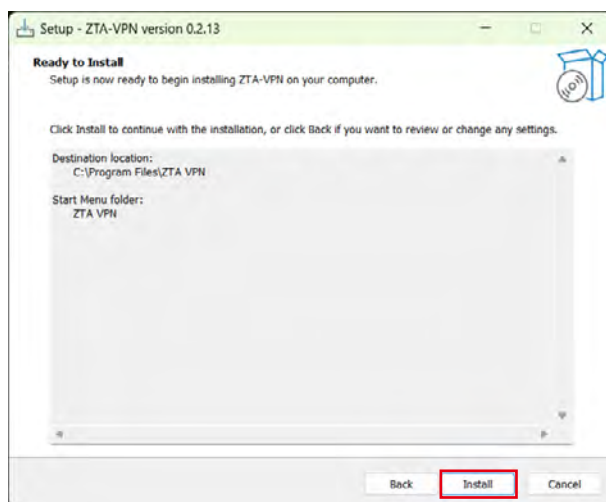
Setup - ZTA-VPN version 0.2.13

Ready to Install
Setup is now ready to begin installing ZTA-VPN on your computer.

Click Install to continue with the installation, or click Back if you want to review or change any settings.

Destination location:
C:\Program Files\ZTA VPN

Start Menu folder:
ZTA VPN

Back
Install
Cancel